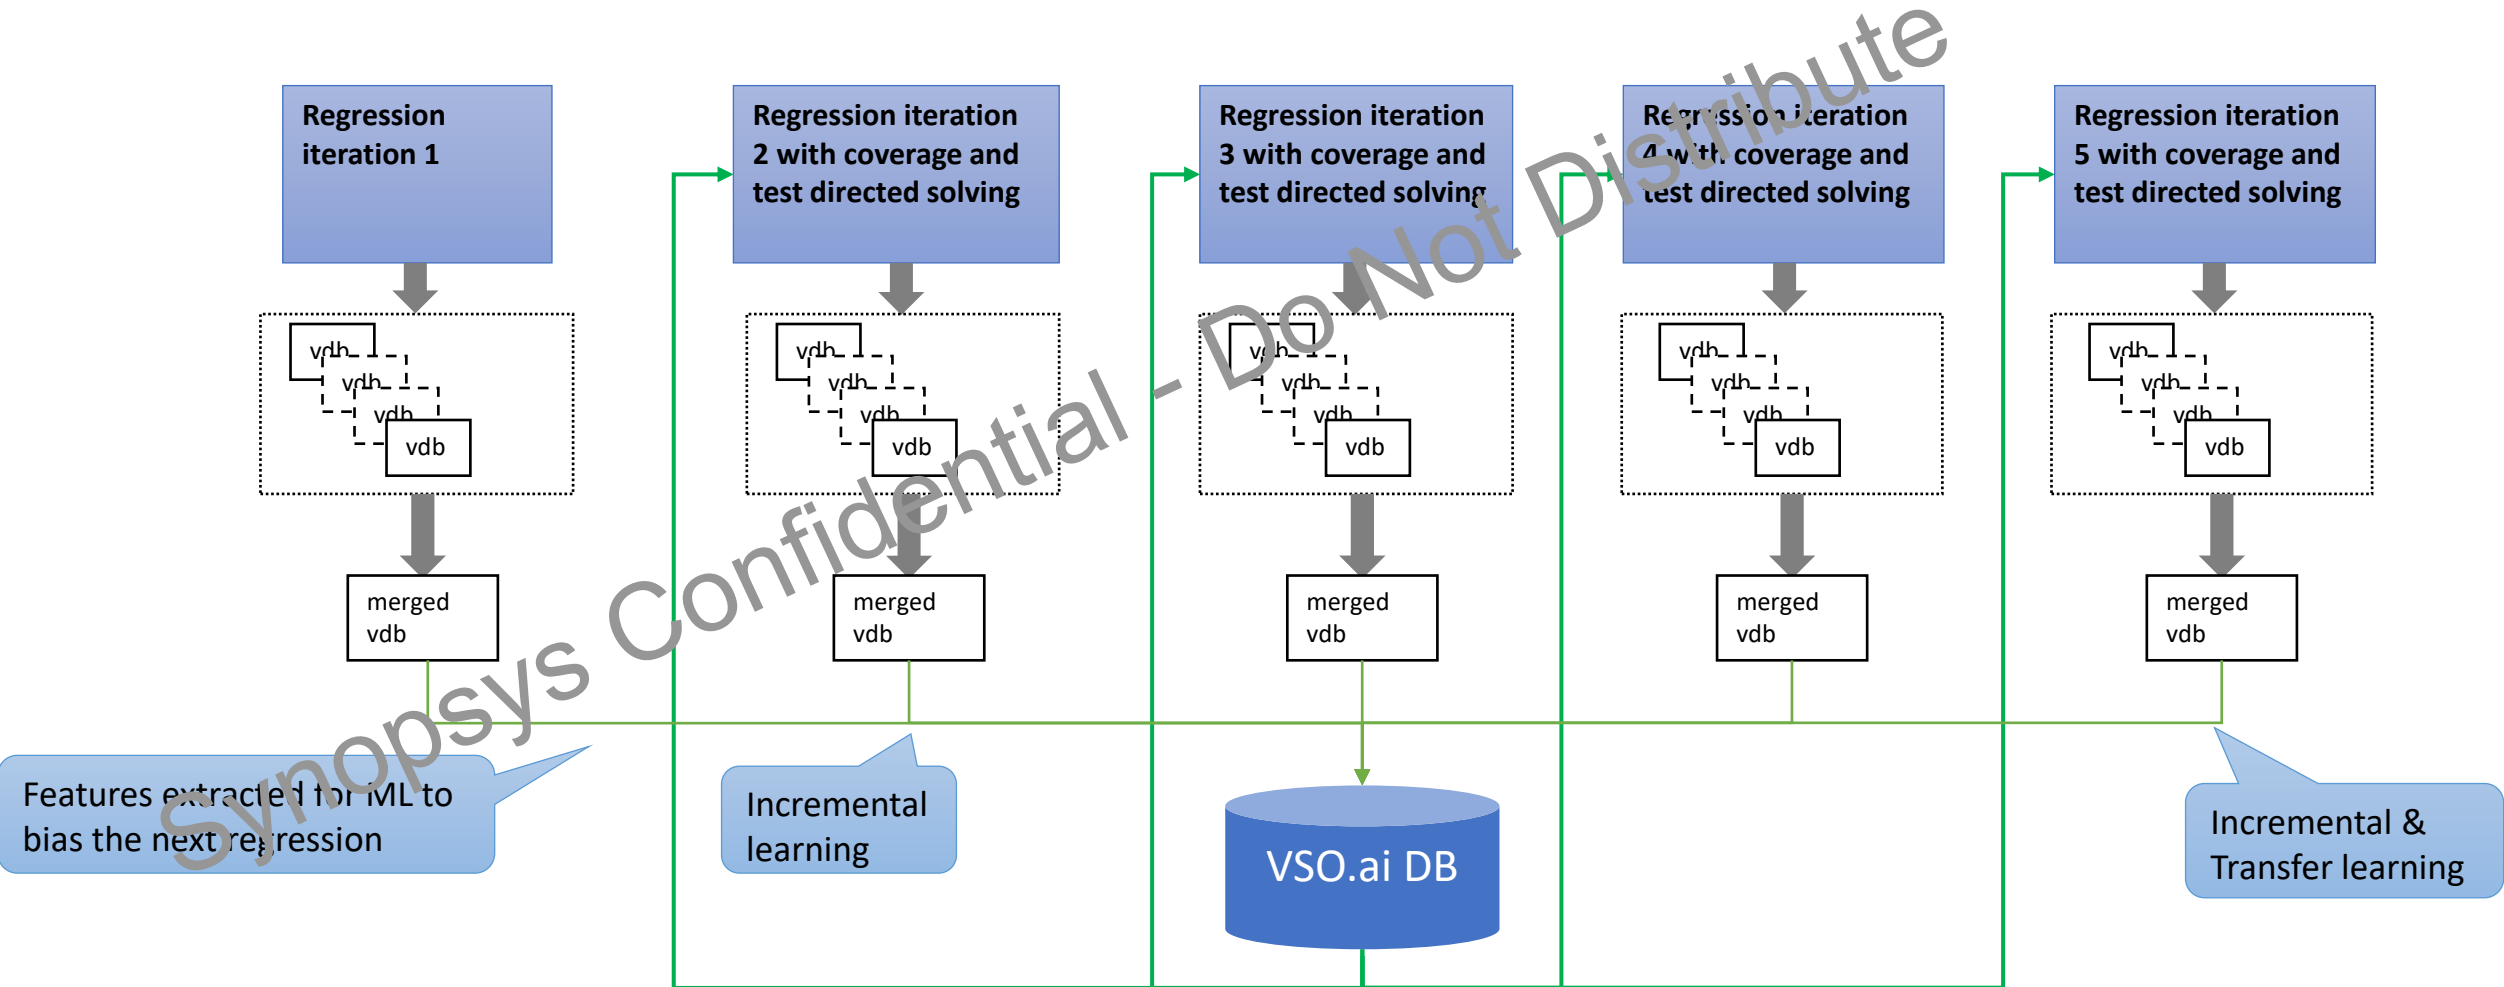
Regression iteration 1

Regression iteration 2 with coverage and test directed solving

Regression iteration 3 with coverage and test directed solving

Regression iteration 4 with coverage and test directed solving

Regression iteration 5 with coverage and test directed solving

vdb
vdb
vdb
vdb

vdb
vdb
vdb
vdb

vdb
vdb
vdb
vdb

vdb
vdb
vdb
vdb

vdb
vdb
vdb
vdb

merged vdb

merged vdb

merged vdb

merged vdb

merged vdb

Features extracted for ML to bias the next regression

Incremental learning

VSO.ai DB

Incremental & Transfer learning

Synopsys Confidential - Do Not Distribute